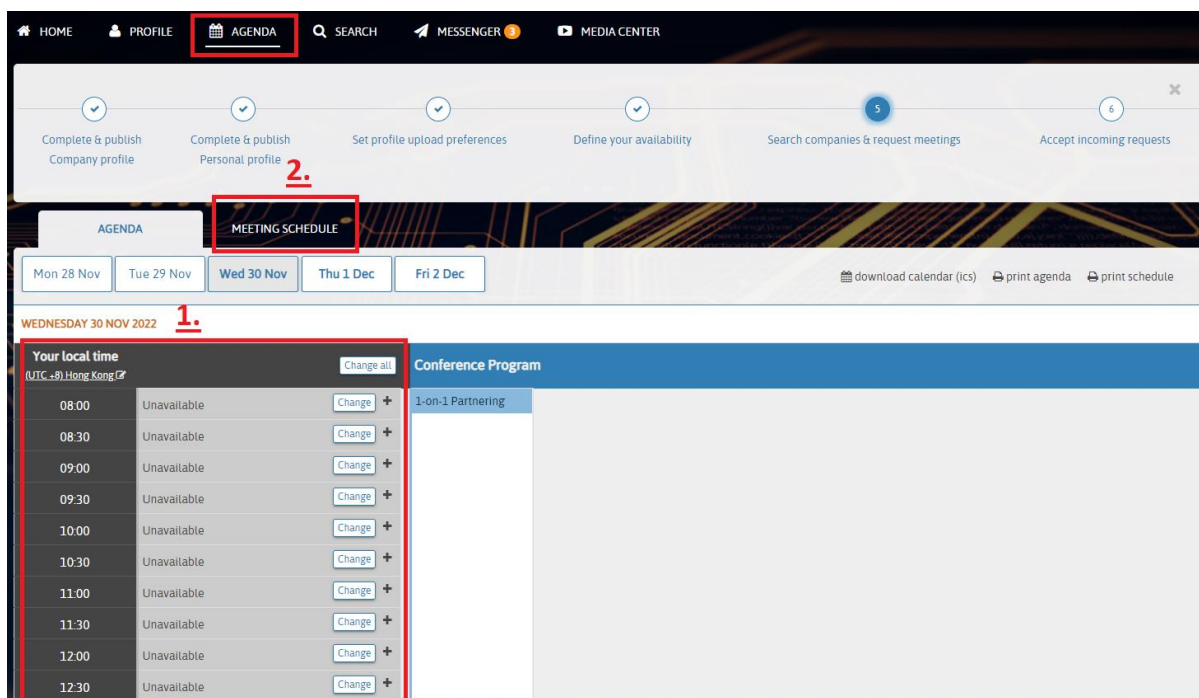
HOME PROFILE AGENDA SEARCH MESSENGER 3 MEDIA CENTER

Complete & publish Company profile
Complete & publish Personal profile
Set profile upload preferences
Define your availability
5
Search companies & request meetings
6
Accept incoming requests

2.

AGENDA
MEETING SCHEDULE

Mon 28 Nov
Tue 29 Nov
Wed 30 Nov
Thu 1 Dec
Fri 2 Dec

download calendar (ics) print agenda print schedule

WEDNESDAY 30 NOV 2022 1.

Your local time
(UTC +8) Hong Kong
Change all

Conference Program

1-on-1 Partnering

| | | |
|---|---|---|
| 08:00 | Unavailable | Change + |
| 08:30 | Unavailable | Change + |
| 09:00 | Unavailable | Change + |
| 09:30 | Unavailable | Change + |
| 10:00 | Unavailable | Change + |
| 10:30 | Unavailable | Change + |
| 11:00 | Unavailable | Change + |
| 11:30 | Unavailable | Change + |
| 12:00 | Unavailable | Change + |
| 12:30 | Unavailable | Change + |